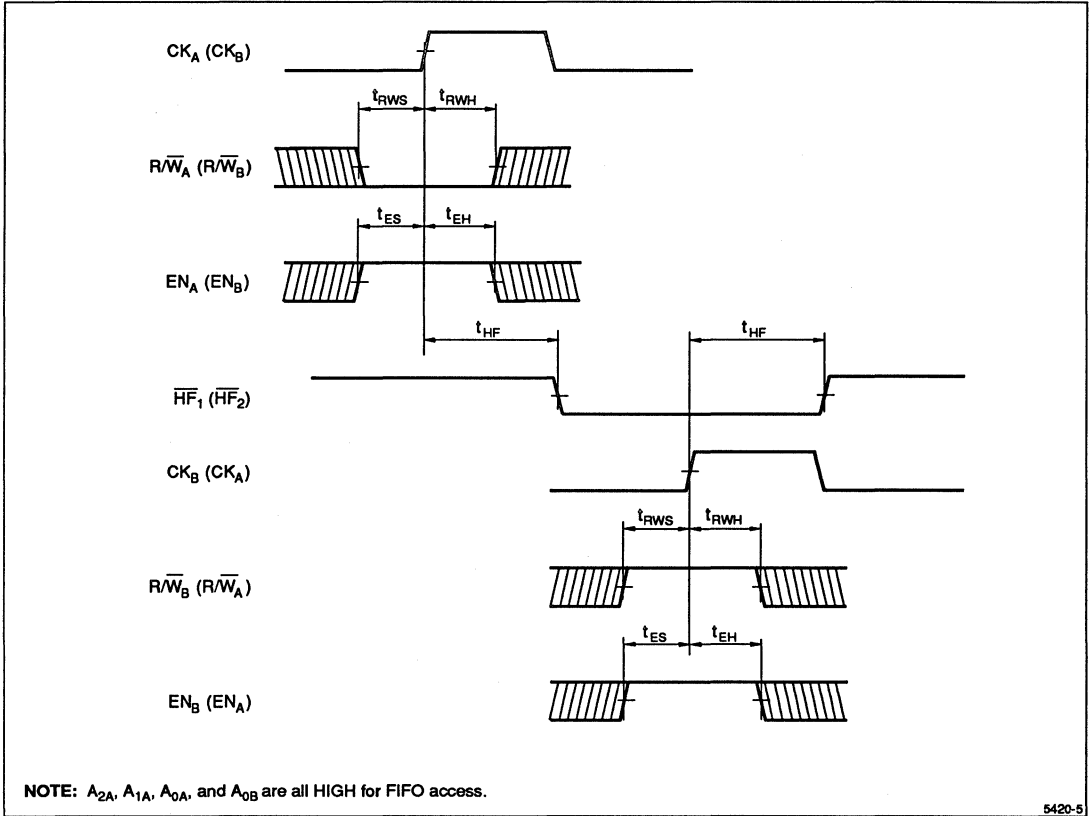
$CK_A$ ($CK_B$)

$t_{RWS}$ $t_{RWH}$

$R/\overline{W}_A$ ($R/\overline{W}_B$)

$t_{ES}$ $t_{EH}$

$EN_A$ ($EN_B$)

$t_{HF}$

$t_{HF}$

$\overline{HF}_1$ ($\overline{HF}_2$)

$CK_B$ ($CK_A$)

$t_{RWS}$ $t_{RWH}$

$R/\overline{W}_B$ ($R/\overline{W}_A$)

$t_{ES}$ $t_{EH}$

$EN_B$ ($EN_A$)

**NOTE:** $A_{2A}$, $A_{1A}$, $A_{0A}$, and $A_{0B}$ are all HIGH for FIFO access.

5420-5